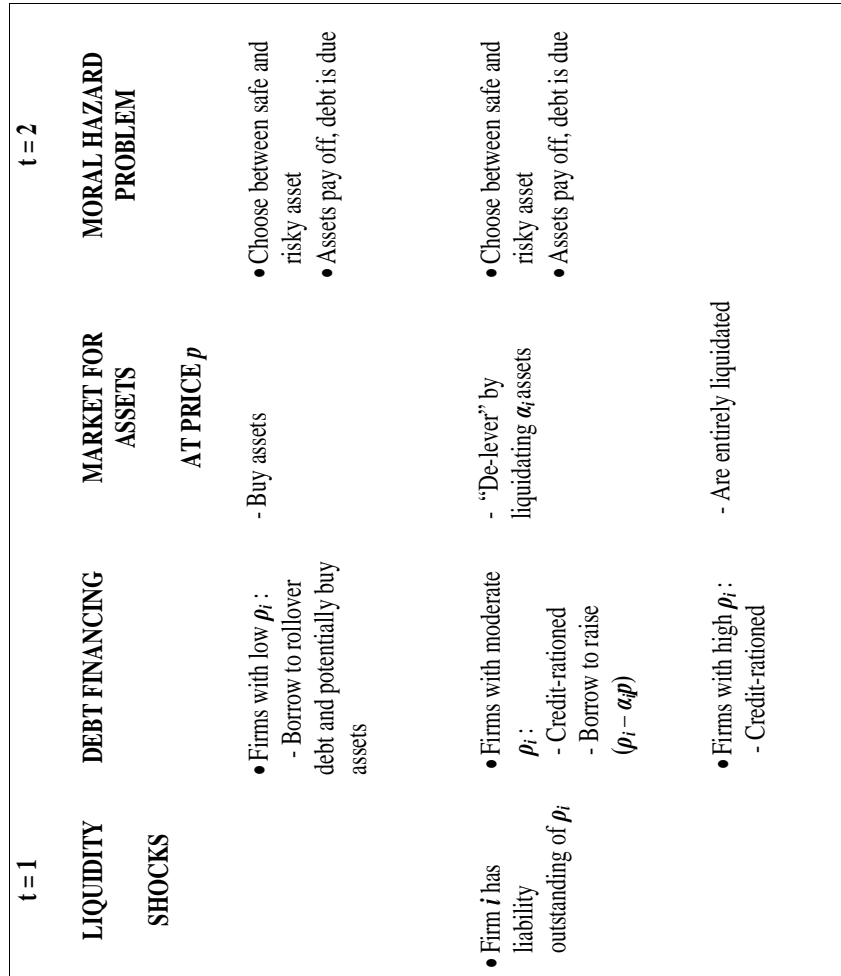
t = 1

t = 2

LIQUIDITY

SHOCKS

DEBT FINANCING

MARKET FOR ASSETS

AT PRICE $p$

MORAL HAZARD PROBLEM

• Firm $i$ has liability outstanding of $\rho_i$

• Firms with low $\rho_i$ :
- Borrow to rollover debt and potentially buy assets

- Buy assets

• Choose between safe and risky asset
• Assets pay off, debt is due

• Firms with moderate $\rho_i$ :
- Credit-rationed
- Borrow to raise $(\rho_i - \alpha_i p)$

- "De-lever" by liquidating $\alpha_i$ assets

• Choose between safe and risky asset
• Assets pay off, debt is due

• Firms with high $\rho_i$ :
- Credit-rationed

- Are entirely liquidated